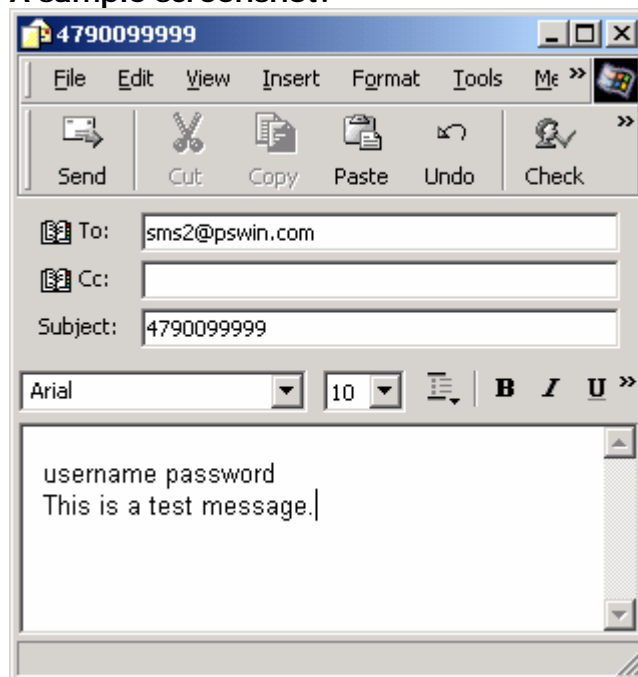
A sample screenshot:

4790099999

File Edit View Insert Format Tools Me

Send Cut Copy Paste Undo Check

To: sms2@pswin.com

Cc:

Subject: 4790099999

Arial 10 B I U

username password
This is a test message.